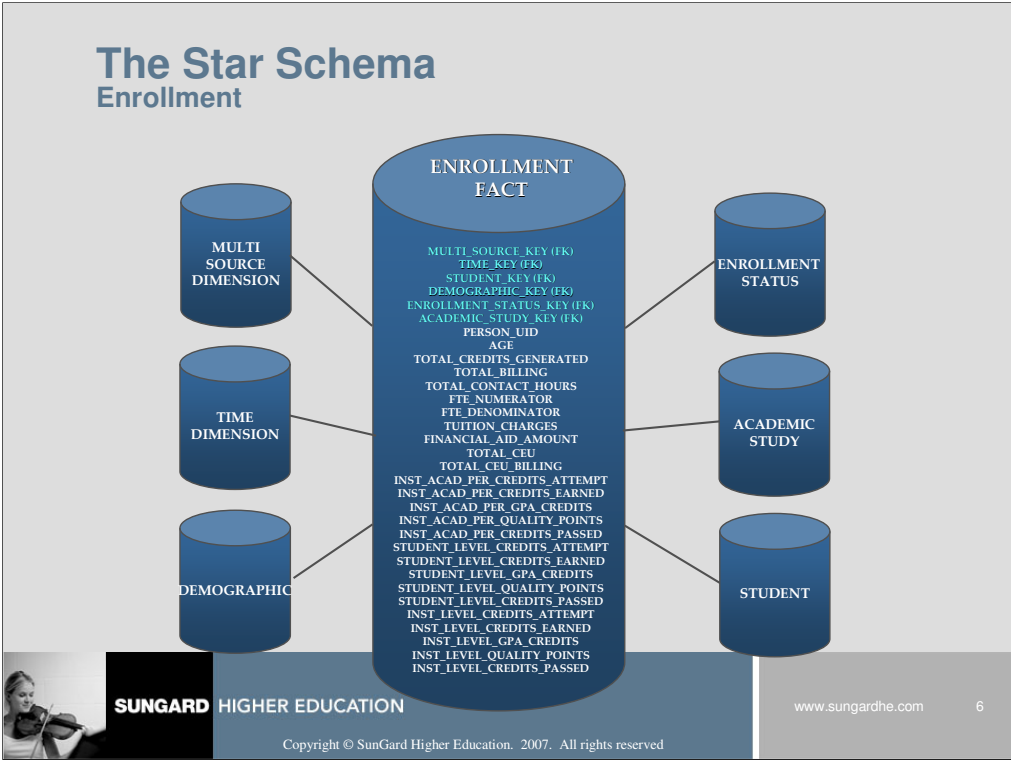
The Star Schema
Enrollment

MULTI SOURCE DIMENSION

TIME DIMENSION

DEMOGRAPHIC

ENROLLMENT FACT

MULTI_SOURCE_KEY (FK)
TIME_KEY (FK)
STUDENT_KEY (FK)
DEMOGRAPHIC_KEY (FK)
ENROLLMENT_STATUS_KEY (FK)
ACADEMIC_STUDY_KEY (FK)
PERSON_UID
AGE
TOTAL_CREDITS_GENERATED
TOTAL_BILLING
TOTAL_CONTACT_HOURS
FTE_NUMERATOR
FTE_DENOMINATOR
TUITION_CHARGES
FINANCIAL_AID_AMOUNT
TOTAL_CEU
TOTAL_CEU_BILLING
INST_ACAD_PER_CREDITS_ATTEMPT
INST_ACAD_PER_CREDITS_EARNED
INST_ACAD_PER_GPA_CREDITS
INST_ACAD_PER_QUALITY_POINTS
INST_ACAD_PER_CREDITS_PASSED
STUDENT_LEVEL_CREDITS_ATTEMPT
STUDENT_LEVEL_CREDITS_EARNED
STUDENT_LEVEL_GPA_CREDITS
STUDENT_LEVEL_QUALITY_POINTS
STUDENT_LEVEL_CREDITS_PASSED
INST_LEVEL_CREDITS_ATTEMPT
INST_LEVEL_CREDITS_EARNED
INST_LEVEL_GPA_CREDITS
INST_LEVEL_QUALITY_POINTS
INST_LEVEL_CREDITS_PASSED

ENROLLMENT STATUS

ACADEMIC STUDY

STUDENT

SUNGARD HIGHER EDUCATION

www.sungardhe.com 6

Copyright © SunGard Higher Education. 2007. All rights reserved